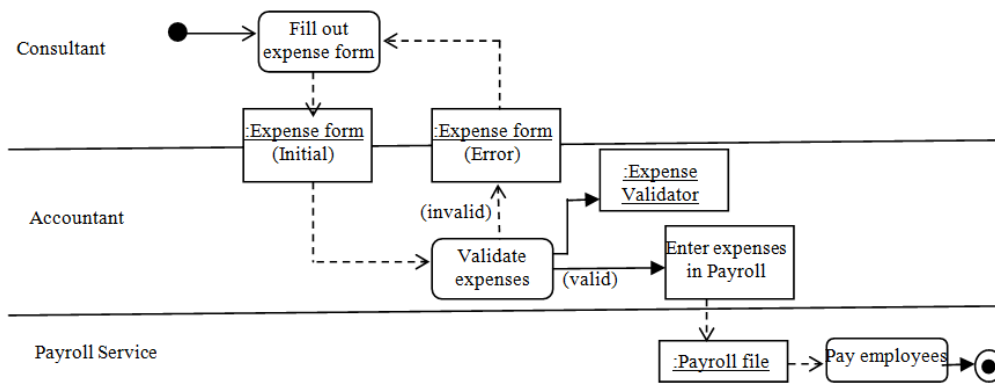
Consultant

Fill out expense form

:Expense form (Initial)

:Expense form (Error)

Accountant

:Expense Validator

(invalid)

Validate expenses

(valid)

Enter expenses in Payroll

Payroll Service

:Payroll file

Pay employees